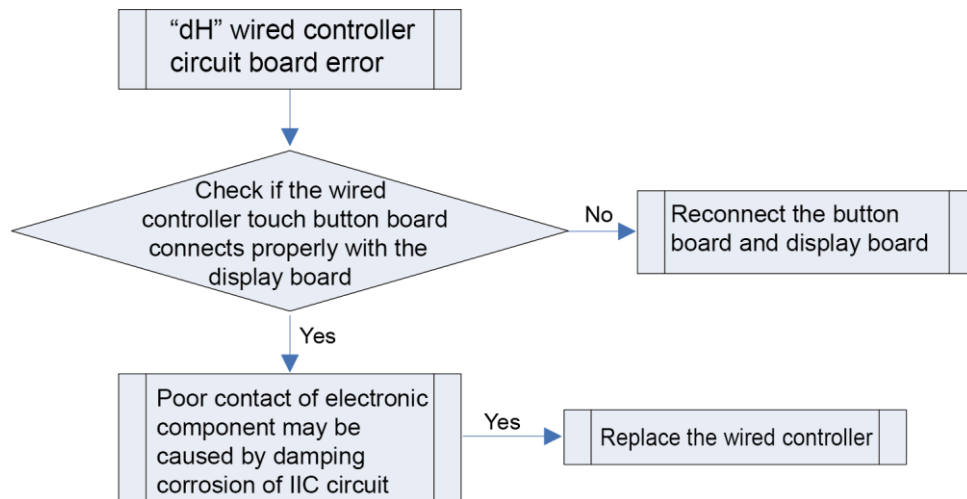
“dH” wired controller circuit board error

Check if the wired controller touch button board connects properly with the display board

No

Reconnect the button board and display board

Yes

Poor contact of electronic component may be caused by damping corrosion of IIC circuit

Yes

Replace the wired controller